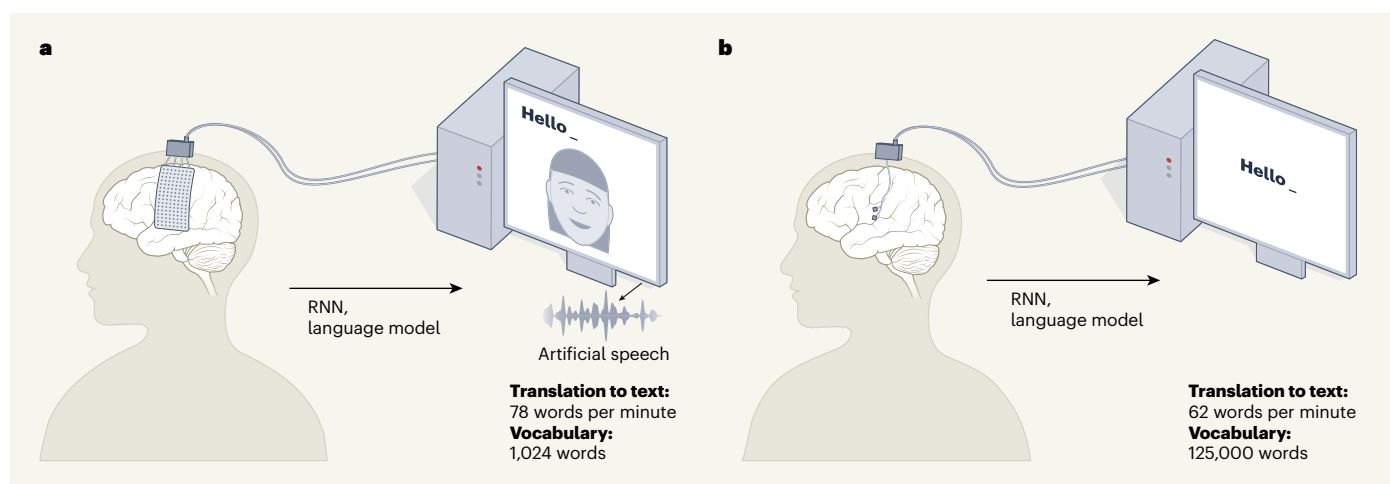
a

Hello _

RNN,
language model

Artificial speech

**Translation to text:**
78 words per minute
**Vocabulary:**
1,024 words

b

Hello _

RNN,
language model

**Translation to text:**
62 words per minute
**Vocabulary:**
125,000 words